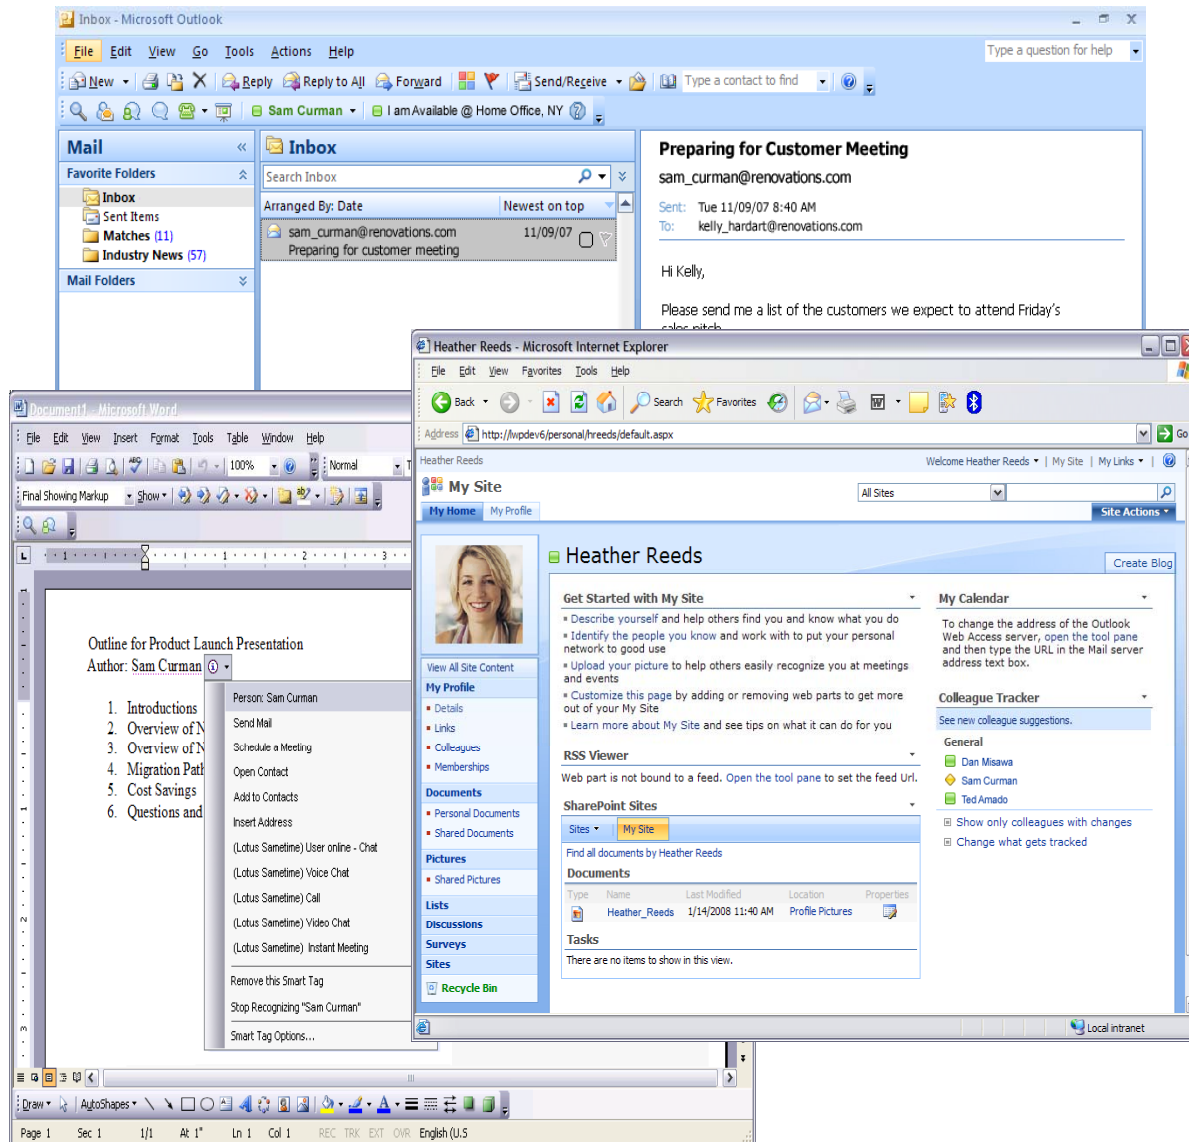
Inbox - Microsoft Outlook

File Edit View Go Tools Actions Help

Type a question for help

New Reply Reply to All Forward Send/Receive Type a contact to find

Sam Curman I am Available @ Home Office, NY

Mail

Favorite Folders

Inbox
Sent Items
Matches (11)
Industry News (57)

Mail Folders

Inbox

Search Inbox

Arranged By: Date Newest on top

sam_curman@renovations.com 11/09/07
Preparing for customer meeting

Preparing for Customer Meeting

sam_curman@renovations.com

Sent: Tue 11/09/07 8:40 AM
To: kelly_hardart@renovations.com

Hi Kelly,

Please send me a list of the customers we expect to attend Friday's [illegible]

Document1 - Microsoft Word

File Edit View Insert Format Tools Table Window Help

100% Normal

Final Showing Markup Show

Outline for Product Launch Presentation
Author: Sam Curman

1. Introductions
2. Overview of N
3. Overview of N
4. Migration Path
5. Cost Savings
6. Questions and

Person: Sam Curman
Send Mail
Schedule a Meeting
Open Contact
Add to Contacts
Insert Address
(Lotus Sametime) User online - Chat
(Lotus Sametime) Voice Chat
(Lotus Sametime) Call
(Lotus Sametime) Video Chat
(Lotus Sametime) Instant Meeting
Remove this Smart Tag
Stop Recognizing "Sam Curman"
Smart Tag Options...

Draw AutoShapes

Page 1 Sec 1 1/1 At 1" Ln 1 Col 1 REC TRK EXT OVR English (U.S

Heather Reeds - Microsoft Internet Explorer

File Edit View Favorites Tools Help

Back Search Favorites

Address http://wpdev6/personal/hreeds/default.aspx Go

Heather Reeds Welcome Heather Reeds | My Site | My Links

My Site All Sites

My Home My Profile Site Actions

Heather Reeds Create Blog

View All Site Content
My Profile
Details
Links
Colleagues
Memberships
Documents
Personal Documents
Shared Documents
Pictures
Shared Pictures
Lists
Discussions
Surveys
Sites
Recycle Bin

Get Started with My Site
Describe yourself and help others find you and know what you do
Identify the people you know and work with to put your personal network to good use
Upload your picture to help others easily recognize you at meetings and events
Customize this page by adding or removing web parts to get more out of your My Site
Learn more about My Site and see tips on what it can do for you

RSS Viewer
Web part is not bound to a feed. Open the tool pane to set the feed Url.

SharePoint Sites
Sites My Site
Find all documents by Heather Reeds
Documents

| Type | Name | Last Modified | Location | Properties |
|---|---|---|---|---|
| | Heather_Reeds | 1/14/2008 11:40 AM | Profile Pictures | |

Tasks
There are no items to show in this view.

My Calendar
To change the address of the Outlook Web Access server, open the tool pane and then type the URL in the Mail server address text box.

Colleague Tracker
See new colleague suggestions.
General
Dan Misawa
Sam Curman
Ted Amado
Show only colleagues with changes
Change what gets tracked

Local intranet